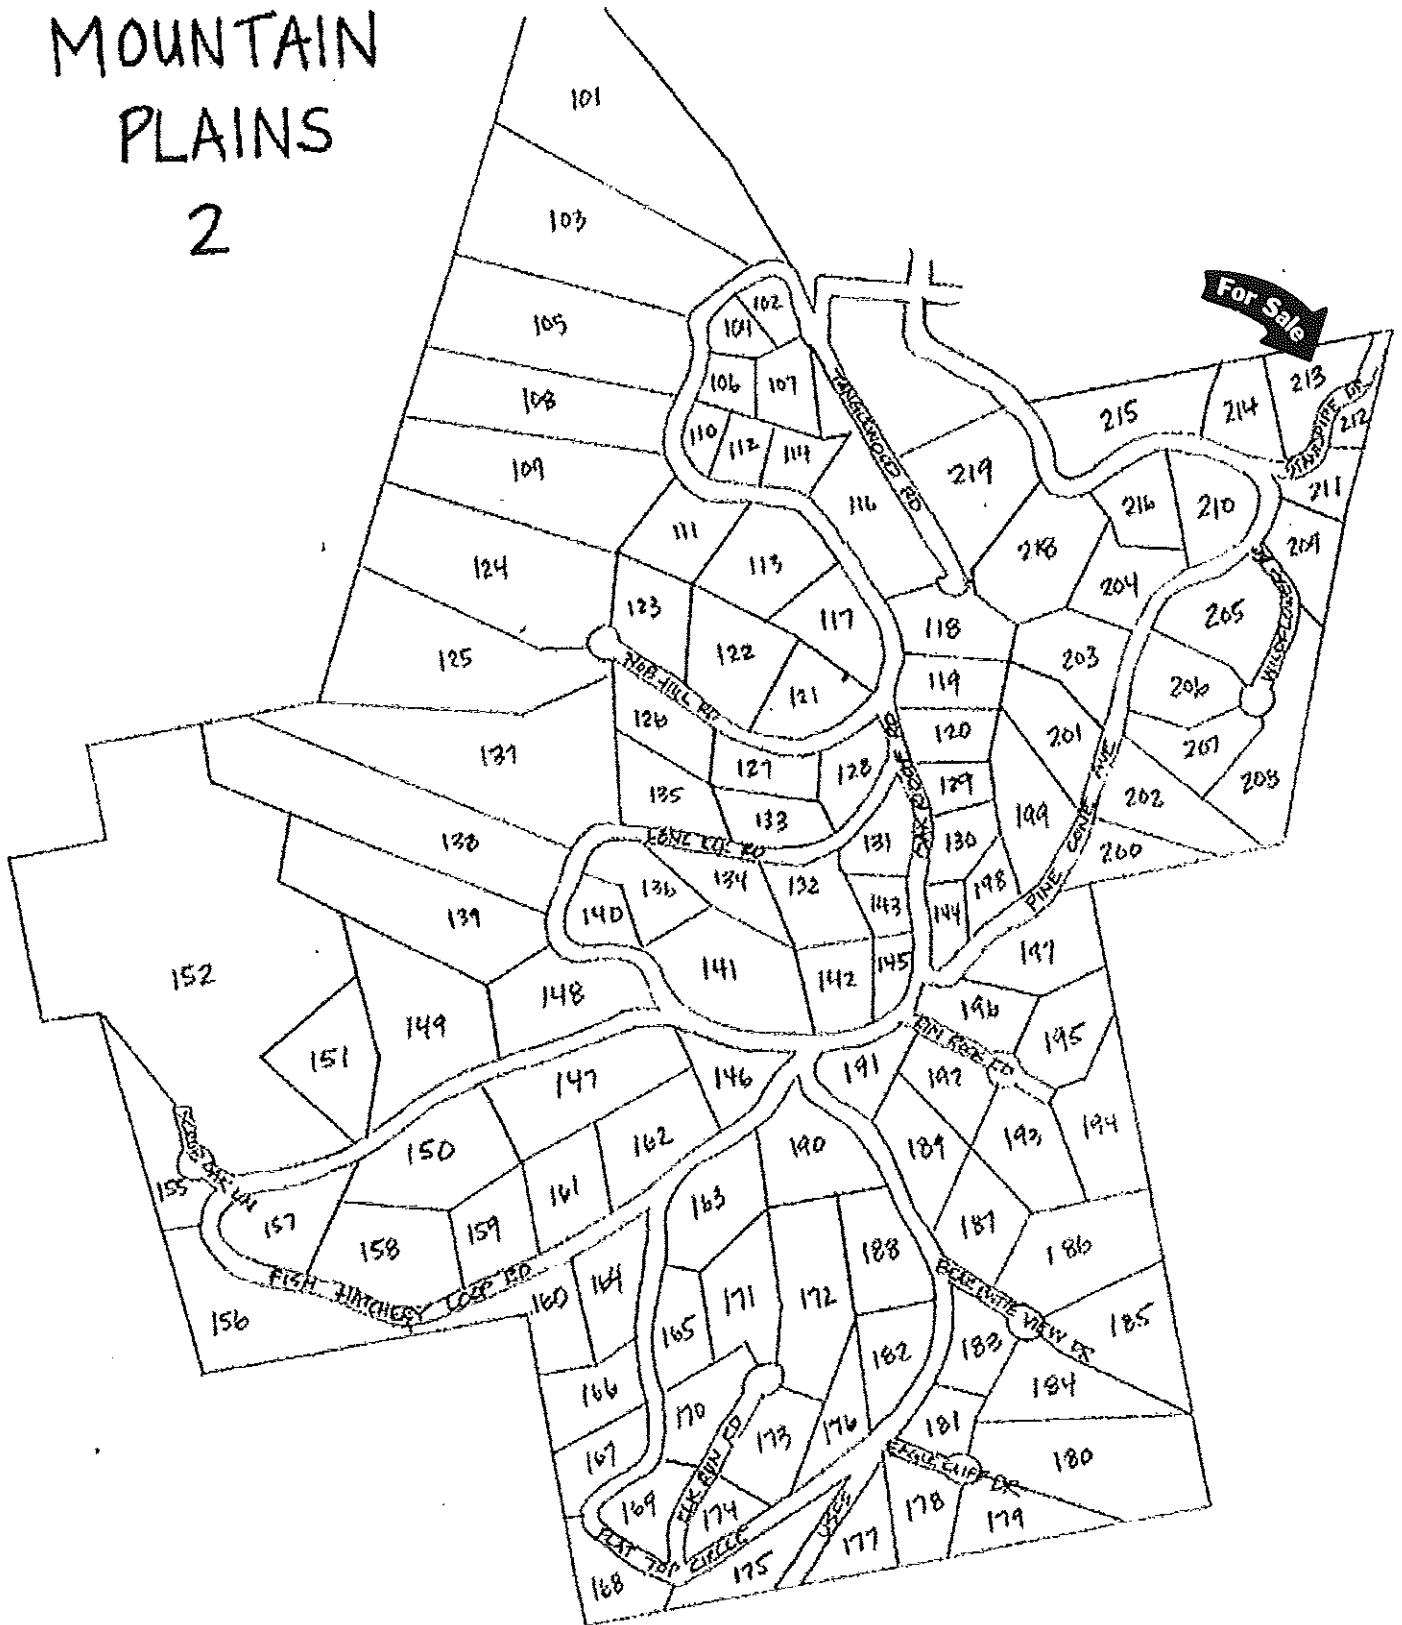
MOUNTAIN PLAINS 2

For Sale

101
103
105
108
109
124
125
131
138
139
152
151
149
148
147
150
155
157
158
159
156
160
161
162
146
101
102
106
107
110
112
114
111
113
116
117
122
123
121
126
127
128
133
135
134
136
140
141
132
131
142
143
145
144
130
129
120
119
118
219
218
215
214
213
212
211
216
210
209
204
205
203
206
201
207
208
202
200
199
198
197
196
195
194
193
192
191
190
189
187
186
185
184
183
182
188
172
171
165
164
163
166
167
170
173
176
181
180
179
178
177
175
174
169
168

TANGLEWOOD RD
NOB HILL RD
LONE RD RD
OAK RIDGE RD
PINE CONE AVE
RIM ROCK CD
WILD CANARY CT
STANDPIPE DR
FISH HATCHERY LOOP RD
BEAR BUTTE VIEW DR
EAGLE CLIFF DR
ELK RUN RD
FLAT TOP CIRCLE
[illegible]